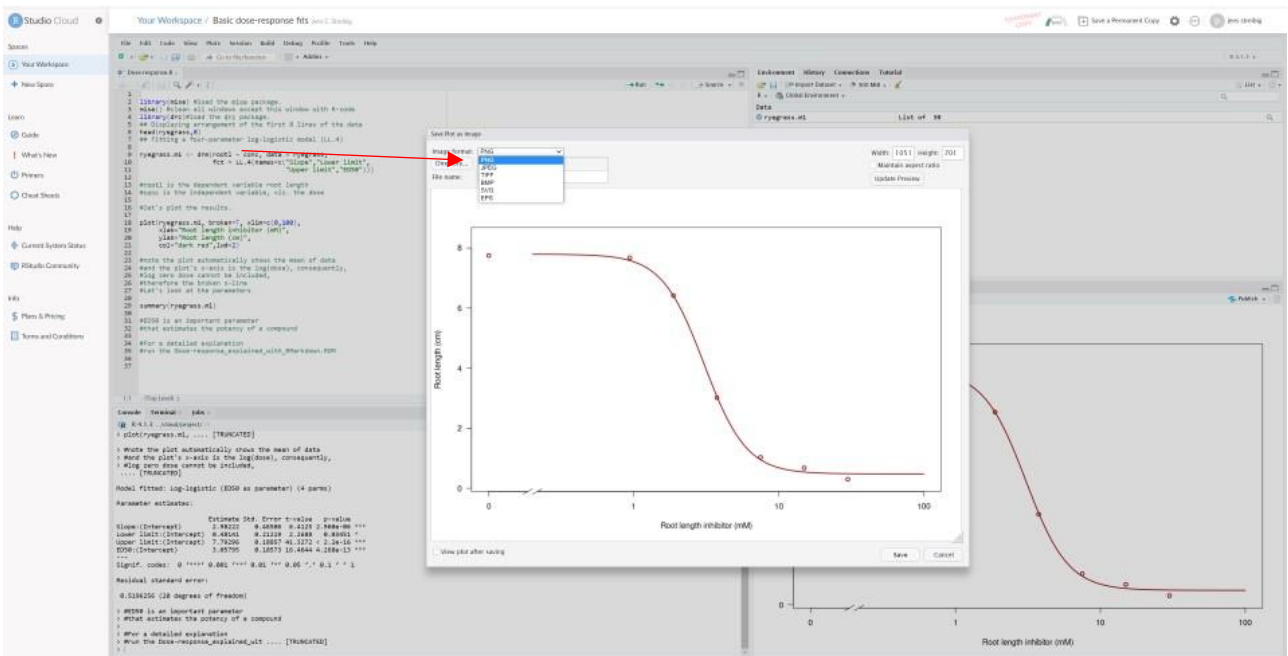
Studio Cloud

Spaces
Your Workspace
New Space

Learn
Guide
What's New
Primers
Cheat Sheets

Help
Current System Status
RStudio Community

Info
Plans & Pricing
Terms and Conditions

Your Workspace / Basic dose-response fits

Save a Permanent Copy

File Edit Code View Plots Session Build Debug Profile Tools Help

Dose-response.R

1
2 library(drc) #Load the drc package.
3 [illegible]
4 library(drc) #Load the drc package.
5 ## Displaying arrangement of the first 6 lines of the data
6 head(ryegrass,6)
7 ## Fitting a four-parameter log-logistic model (LL.4)
8
9 ryegrass.m1 <- drm(rootl ~ conc, data = ryegrass,
10 fct = LL.4(names=c("Slope","Lower limit",
11 "Upper limit","ED50")))
12
13 #rootl is the dependent variable root length
14 #conc is the independent variable, viz. the dose
15
16 #Let's plot the results.
17
18 plot(ryegrass.m1, broken=T, xlim=c(0,100),
19 xlab="Root length inhibitor (mM)",
20 ylab="Root length (cm)",
21 col="dark red",lwd=2)
22
23 #note the plot automatically shows the mean of data
24 #and the plot's x-axis is the log(dose), consequently,
25 #log zero dose cannot be included,
26 #therefore the broken x-line
27 #Let's look at the parameters
28
29 summary(ryegrass.m1)
30
31 #ED50 is an important parameter
32 #that estimates the potency of a compound
33
34 #For a detailed explanation
35 #run the Dose-response_explained_with_RMarkdown.Rmd
36
37

Console Terminal Jobs
> plot(ryegrass.m1, .... [TRUNCATED]

> #note the plot automatically shows the mean of data
> #and the plot's x-axis is the log(dose), consequently,
> #log zero dose cannot be included,
.... [TRUNCATED]

Model fitted: log-logistic (ED50 as parameter) (4 parms)

Parameter estimates:

| | Estimate | Std. Error | t-value | p-value |
|---|---|---|---|---|
| Slope:(Intercept) | 2.98222 | 0.46506 | 6.4125 | 2.960e-06 *** |
| Lower limit:(Intercept) | 0.48141 | 0.21219 | 2.2688 | 0.03451 * |
| Upper limit:(Intercept) | 7.79296 | 0.18857 | 41.3272 | < 2.2e-16 *** |
| ED50:(Intercept) | 3.05795 | 0.18573 | 16.4644 | 4.268e-13 *** |

Signif. codes: 0 '***' 0.001 '**' 0.01 '*' 0.05 '.' 0.1 ' ' 1

Residual standard error:

0.5196256 (20 degrees of freedom)

> #ED50 is an important parameter
> #that estimates the potency of a compound

> #For a detailed explanation
> #run the Dose-response_explained_wit .... [TRUNCATED]

Environment History Connections Tutorial
Import Dataset
Global Environment
Data
ryegrass.m1 List of 10

Save Plot as Image
Image format: PNG
PNG
JPEG
TIFF
BMP
SVG
EPS
Directory...
File name:
Width: 1051 Height: 701
Maintain aspect ratio
Update Preview

Root length (cm)
8
6
4
2
0
0 1 10 100
Root length inhibitor (mM)

View plot after saving
Save Cancel

Publish
0
0 1 10 100
Root length inhibitor (mM)